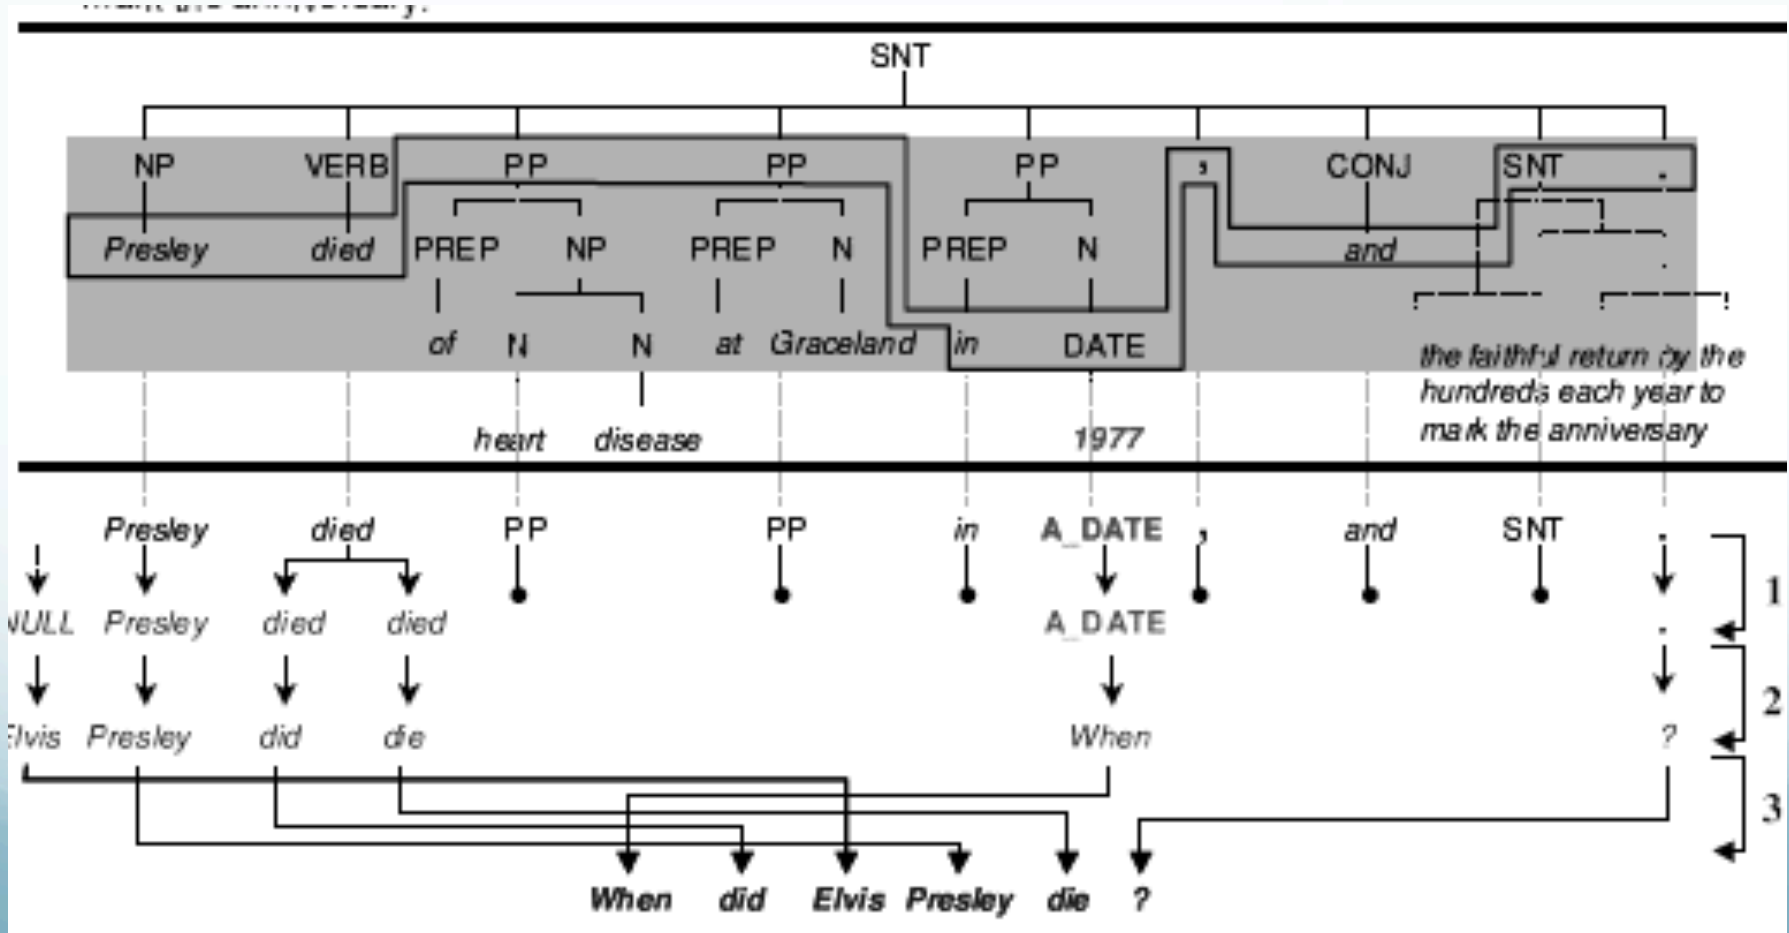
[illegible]

SNT

NP VERB PP PP PP , CONJ SNT .

Presley died PREP NP PREP N PREP N and

of N N at Graceland in DATE

heart disease 1977

the faithful return by the hundreds each year to mark the anniversary

Presley died PP PP in A_DATE , and SNT .

NULL Presley died died A_DATE .

Elvis Presley did die When ?

When did Elvis Presley die ?

1
2
3